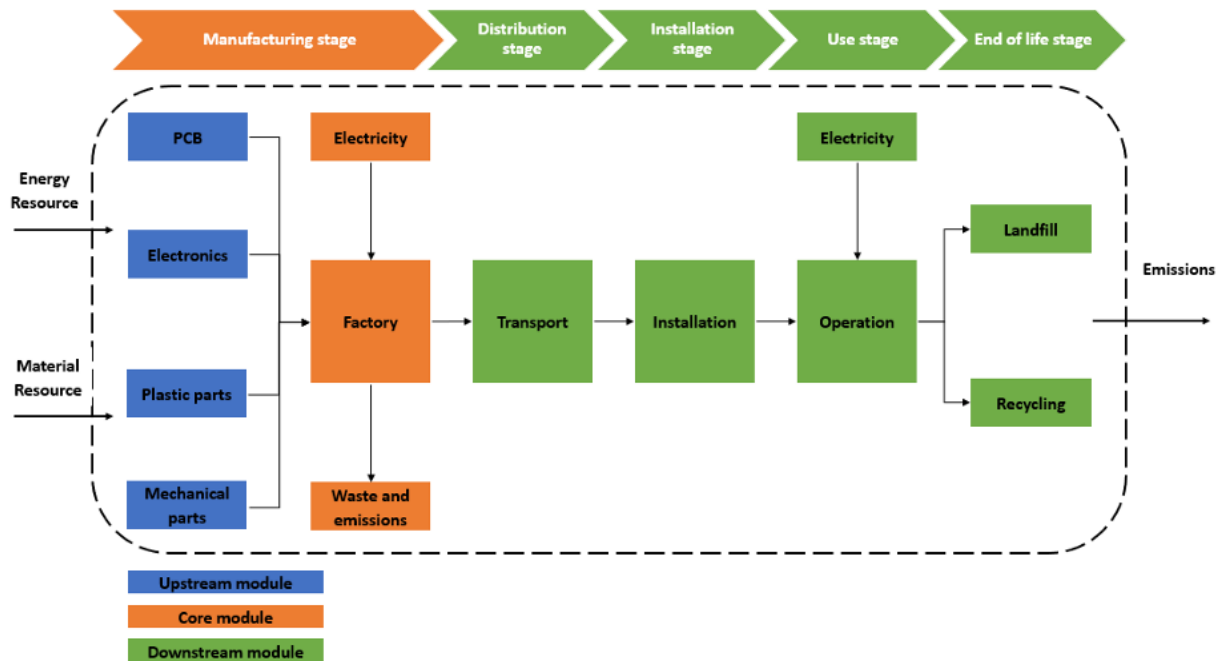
Manufacturing stage

Distribution stage

Installation stage

Use stage

End of life stage

Energy Resource

Material Resource

PCB

Electronics

Plastic parts

Mechanical parts

Electricity

Factory

Waste and emissions

Transport

Installation

Electricity

Operation

Landfill

Recycling

Emissions

Upstream module

Core module

Downstream module